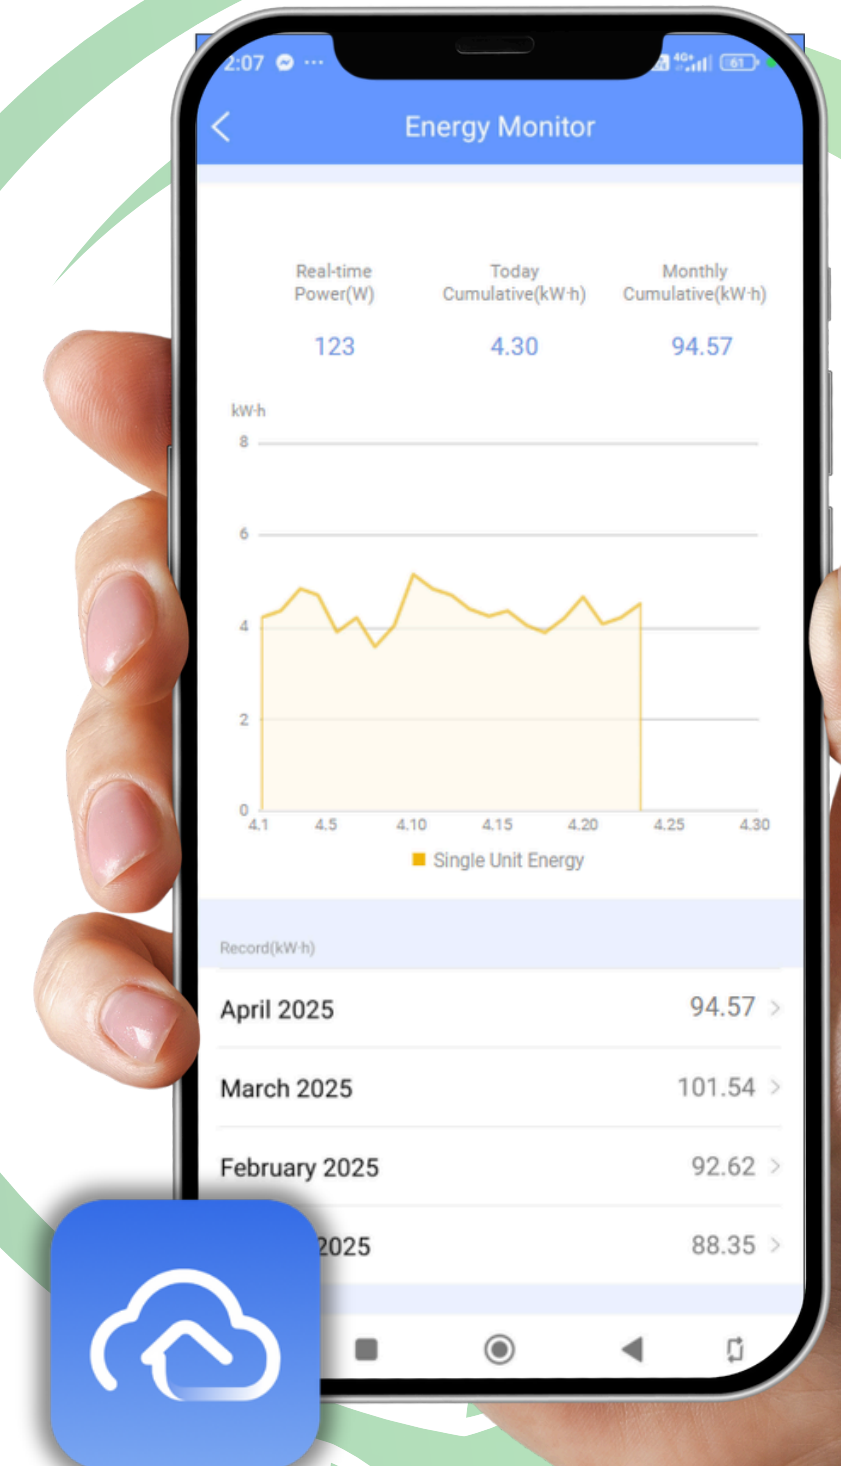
2:07 ···

61

<

Energy Monitor

Real-time Power(W)

Today Cumulative(kW·h)

Monthly Cumulative(kW·h)

123

4.30

94.57

kW·h

8

6

4

2

0

4.1

4.5

4.10

4.15

4.20

4.25

4.30

Single Unit Energy

Record(kW·h)

April 2025 94.57 >

March 2025 101.54 >

February 2025 92.62 >

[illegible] 2025 88.35 >